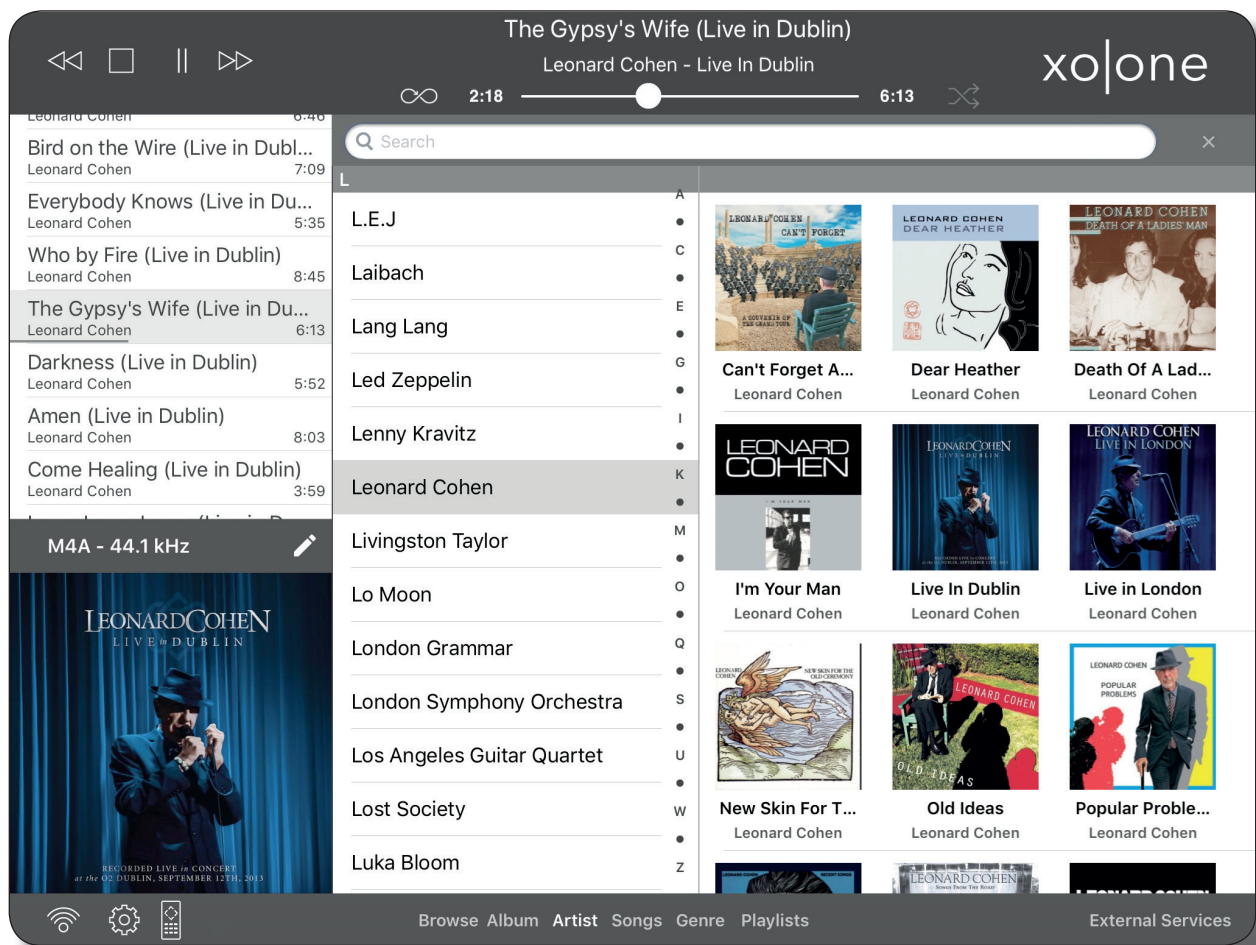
The Gypsy's Wife (Live in Dublin)

Leonard Cohen - Live In Dublin

2:18

6:13

xo|one

Leonard Cohen 6:46

Bird on the Wire (Live in Dubl...
Leonard Cohen 7:09

Everybody Knows (Live in Du...
Leonard Cohen 5:35

Who by Fire (Live in Dublin)
Leonard Cohen 8:45

The Gypsy's Wife (Live in Du...
Leonard Cohen 6:13

Darkness (Live in Dublin)
Leonard Cohen 5:52

Amen (Live in Dublin)
Leonard Cohen 8:03

Come Healing (Live in Dublin)
Leonard Cohen 3:59

M4A - 44.1 kHz

LEONARD COHEN
LIVE in DUBLIN

RECORDED LIVE in CONCERT
at the O2 DUBLIN, SEPTEMBER 12TH, 2013

Search

L

L.E.J

Laibach

Lang Lang

Led Zeppelin

Lenny Kravitz

Leonard Cohen

Livingston Taylor

Lo Moon

London Grammar

London Symphony Orchestra

Los Angeles Guitar Quartet

Lost Society

Luka Bloom

A • C • E • G • I • K • M • O • Q • S • U • W • Z

LEONARD COHEN CAN'T FORGET
A SOUVENIR OF THE GRAND TOUR

Can't Forget A...
Leonard Cohen

LEONARD COHEN
DEAR HEATHER

Dear Heather
Leonard Cohen

LEONARD COHEN
DEATH OF A LADIES' MAN

Death Of A Lad...
Leonard Cohen

LEONARD COHEN
I'M YOUR MAN

I'm Your Man
Leonard Cohen

LEONARD COHEN
LIVE in DUBLIN

Live In Dublin
Leonard Cohen

LEONARD COHEN
LIVE IN LONDON

Live in London
Leonard Cohen

LEONARD COHEN
NEW SKIN FOR THE OLD CEREMONY

New Skin For T...
Leonard Cohen

LEONARD COHEN
OLD IDEAS

Old Ideas
Leonard Cohen

LEONARD COHEN
POPULAR PROBLEMS

Popular Proble...
Leonard Cohen

LEONARD COHEN

LEONARD COHEN
SONGS FROM THE ROAD

LEONARD COHEN

Browse Album Artist Songs Genre Playlists

External Services